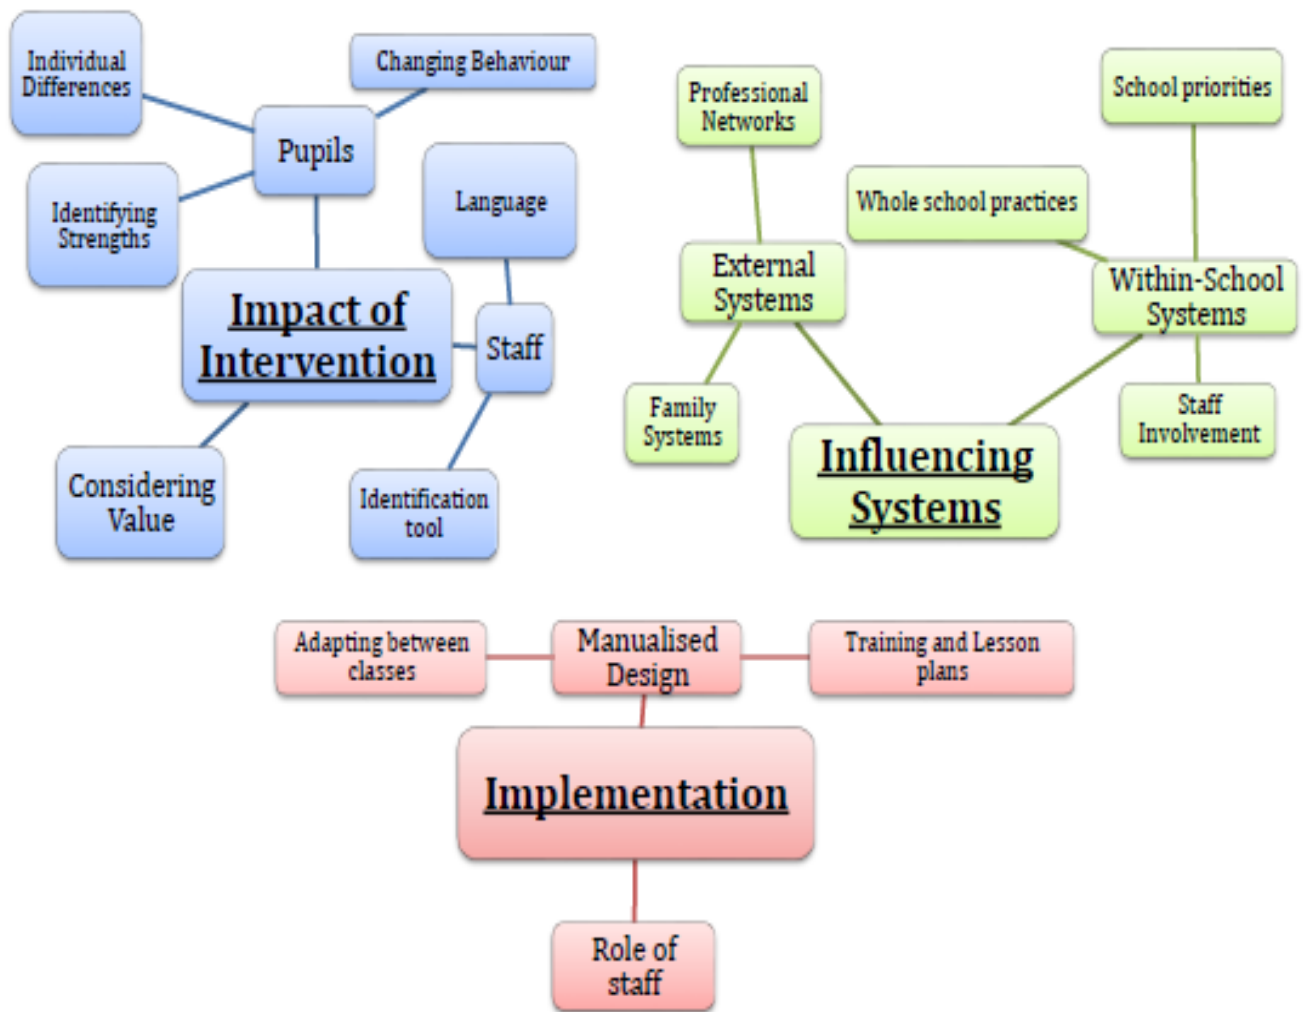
Individual Differences

Changing Behaviour

Pupils

Identifying Strengths

Language

Impact of Intervention

Staff

Considering Value

Identification tool

Professional Networks

School priorities

Whole school practices

External Systems

Within-School Systems

Family Systems

Staff Involvement

Influencing Systems

Adapting between classes

Manualised Design

Training and Lesson plans

Implementation

Role of staff